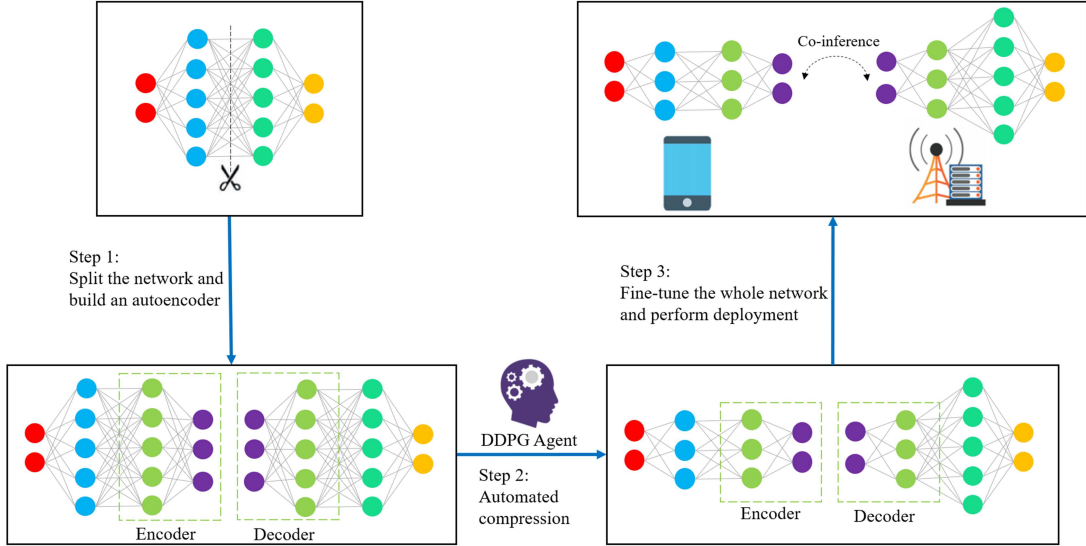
Co-inference

Step 1:
Split the network and build an autoencoder

Step 3:
Fine-tune the whole network and perform deployment

DDPG Agent

Step 2:
Automated compression

Encoder

Decoder

Encoder

Decoder